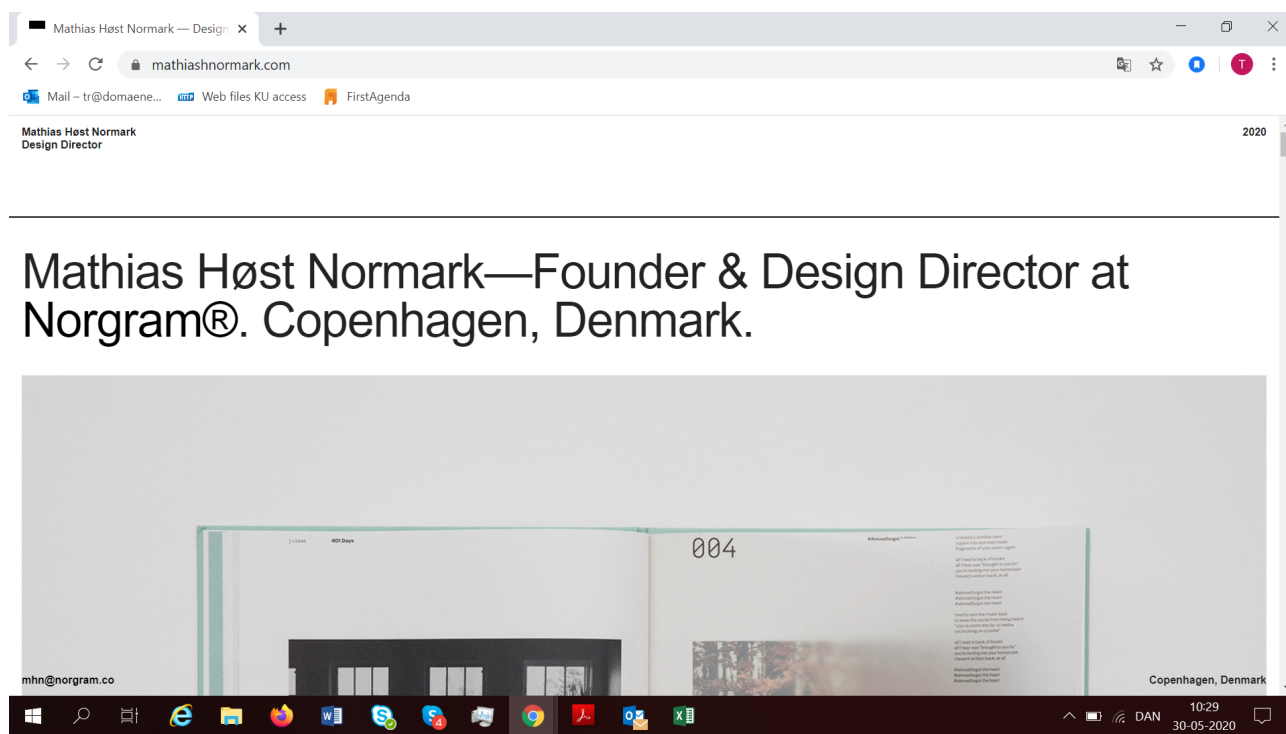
Mathias Høst Normark — Design ×

mathiashnormark.com

Mail – tr@domaene... Web files KU access FirstAgenda

Mathias Høst Normark
Design Director

2020

Mathias Høst Normark—Founder & Design Director at Norgram®. Copenhagen, Denmark.

401 Days

004

mhn@norgram.co

Copenhagen, Denmark

DAN 10:29 30-05-2020